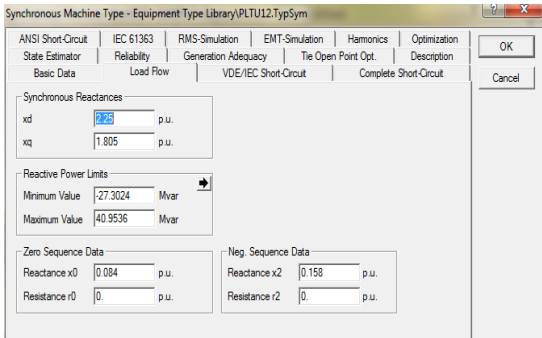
Synchronous Machine Type - Equipment Type Library\PLTU12.TypSym

?
X

ANSI Short-Circuit
IEC 61363
RMS-Simulation
EMT-Simulation
Harmonics
Optimization
State Estimator
Reliability
Generation Adequacy
Tie Open Point Opt.
Description
Basic Data
Load Flow
VDE/IEC Short-Circuit
Complete Short-Circuit

OK

Cancel

Synchronous Reactances
xd 2.25 p.u.
xq 1.805 p.u.

Reactive Power Limits
Minimum Value -27.3024 Mvar
Maximum Value 40.9536 Mvar

Zero Sequence Data
Reactance x0 0.084 p.u.
Resistance r0 0. p.u.

Neg. Sequence Data
Reactance x2 0.158 p.u.
Resistance r2 0. p.u.